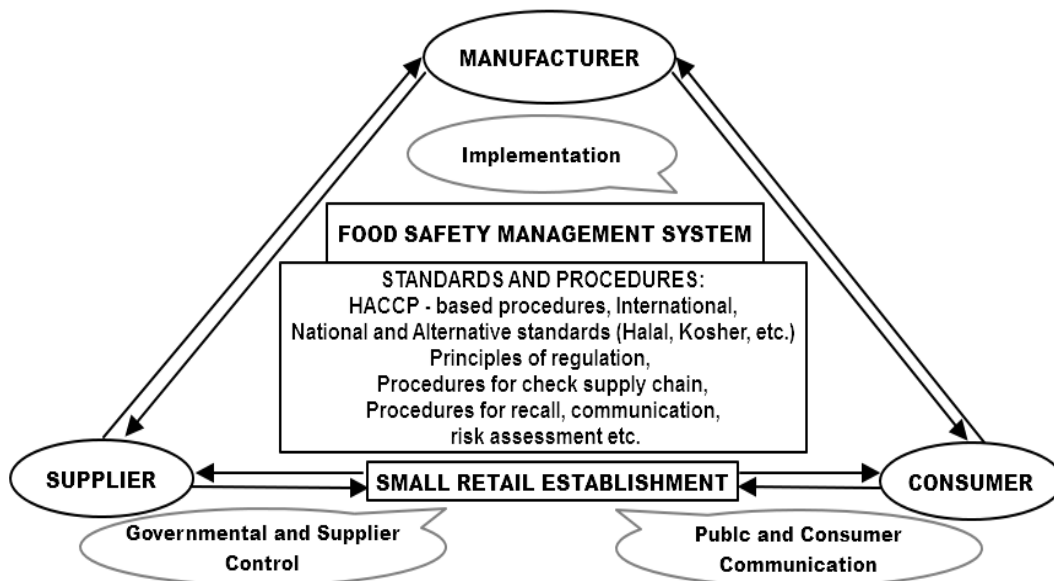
MANUFACTURER

Implementation

FOOD SAFETY MANAGEMENT SYSTEM

STANDARDS AND PROCEDURES:
HACCP - based procedures, International,
National and Alternative standards (Halal, Kosher, etc.)
Principles of regulation,
Procedures for check supply chain,
Procedures for recall, communication,
risk assessment etc.

SUPPLIER

SMALL RETAIL ESTABLISHMENT

CONSUMER

Governmental and Supplier Control

Publc and Consumer Communication